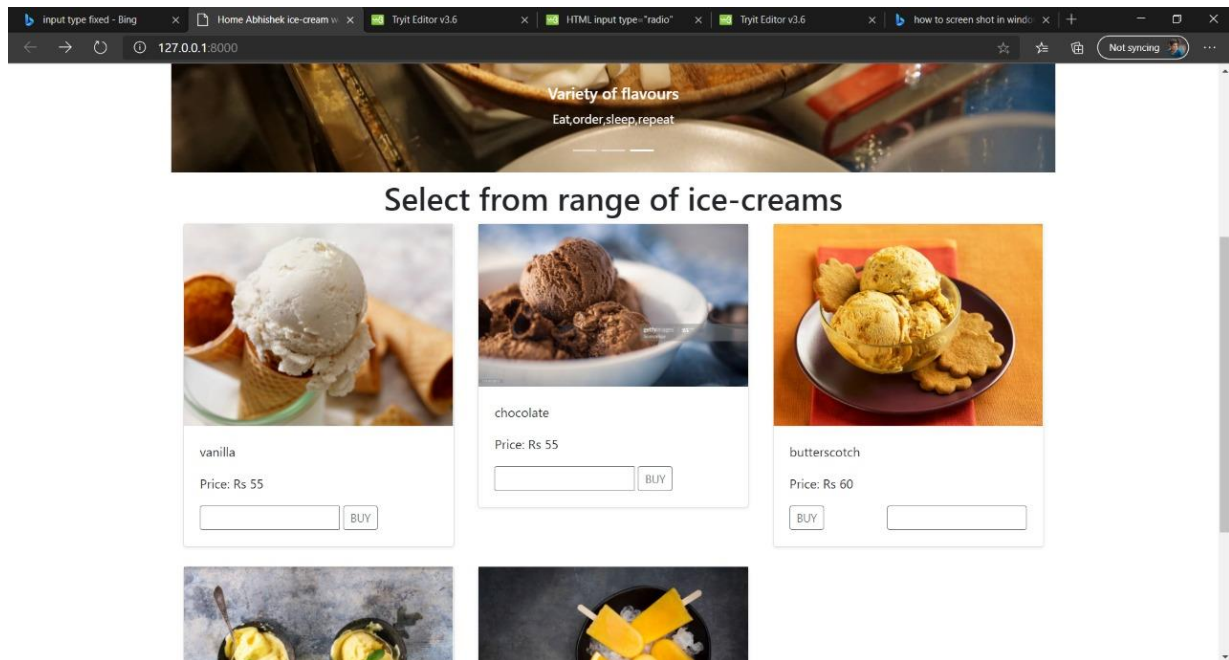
input type fixed - Bing
Home Abhishek ice-cream w
Tryit Editor v3.6
HTML input type="radio"
Tryit Editor v3.6
how to screen shot in windo
127.0.0.1:8000
Not syncing

Variety of flavours
Eat,order,sleep,repeat

Select from range of ice-creams

vanilla
Price: Rs 55
BUY

chocolate
Price: Rs 55
BUY

butterscotch
Price: Rs 60
BUY